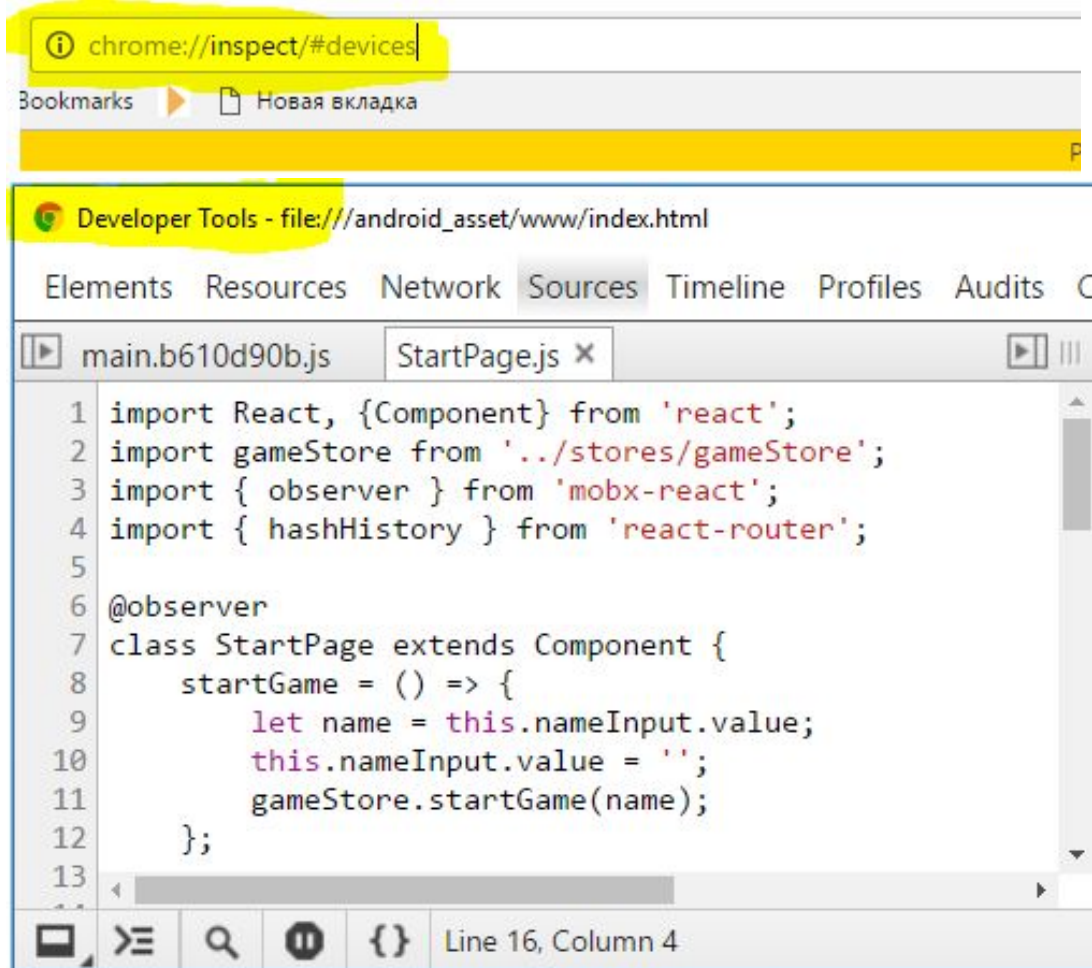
chrome://inspect/#devices

Bookmarks Новая вкладка

Developer Tools - file:///android_asset/www/index.html

Elements Resources Network Sources Timeline Profiles Audits

main.b610d90b.js StartPage.js ×

1 import React, {Component} from 'react';
2 import gameStore from '../stores/gameStore';
3 import { observer } from 'mobx-react';
4 import { hashHistory } from 'react-router';
5
6 @observer
7 class StartPage extends Component {
8 startGame = () => {
9 let name = this.nameInput.value;
10 this.nameInput.value = '';
11 gameStore.startGame(name);
12 };
13

Line 16, Column 4